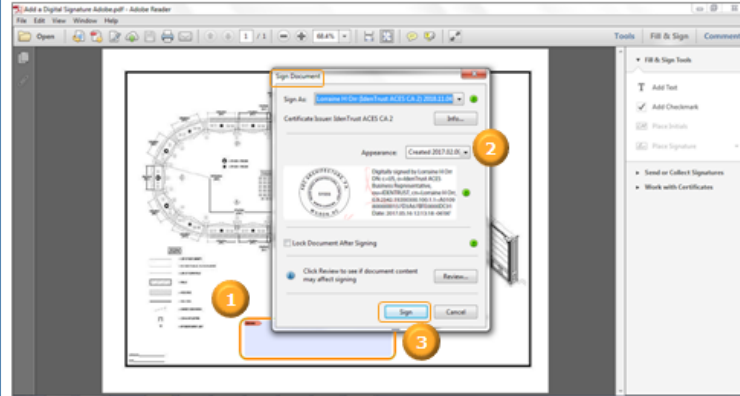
Add a Digital Signature Adobe.pdf - Adobe Reader

File Edit View Window Help

Open

1 / 1

68.4%

Tools Fill & Sign Comment

Sign Document

Sign As: Lorraine H Orr (IdenTrust ACES CA 2) 2018.11.0

Certificate Issuer: IdenTrust ACES CA 2

Info...

Appearance: Created 2017.02.0

Digitally signed by Lorraine H Orr
DN: c=US, o=IdenTrust ACES Business Representative, ou=IDENTRUST, cn=Lorraine H Orr, 0.9.2342.19200300.100.1.1=A0109 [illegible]
Date: 2017.05.16 12:13:18 -06'00'

Lock Document After Signing

Click Review to see if document content may affect signing

Review...

Sign

Cancel

Fill & Sign Tools

Add Text

Add Checkmark

Place Initials

Place Signature

Send or Collect Signatures

Work with Certificates

1

2

3